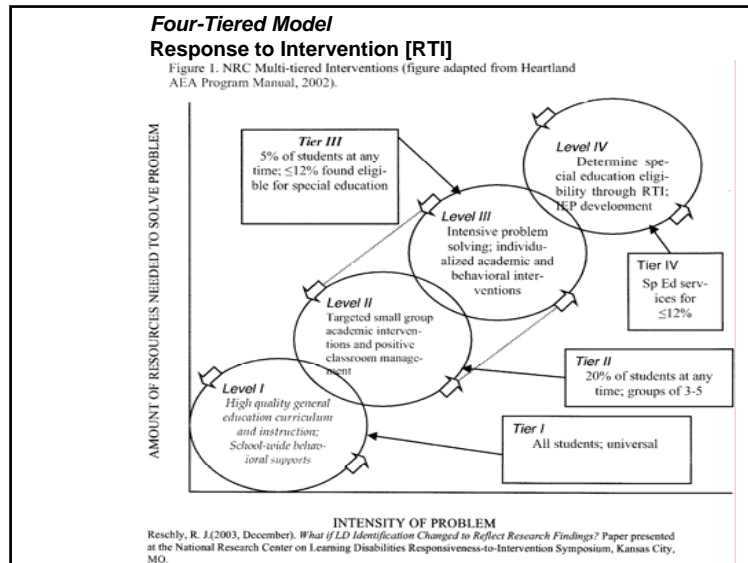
Four-Tiered Model
Response to Intervention [RTI]
Figure 1. NRC Multi-tiered Interventions (figure adapted from Heartland AEA Program Manual, 2002).

AMOUNT OF RESOURCES NEEDED TO SOLVE PROBLEM

Tier III
5% of students at any time; ≤12% found eligible for special education

Level IV
Determine special education eligibility through RTI; IEP development

Level III
Intensive problem solving; individualized academic and behavioral interventions

Tier IV
Sp Ed services for ≤12%

Level II
Targeted small group academic interventions and positive classroom management

Tier II
20% of students at any time; groups of 3-5

Level I
High quality general education curriculum and instruction; School-wide behavioral supports

Tier I
All students; universal

INTENSITY OF PROBLEM

Reschly, R. J.(2003, December). What if LD Identification Changed to Reflect Research Findings? Paper presented at the National Research Center on Learning Disabilities Responsiveness-to-Intervention Symposium, Kansas City, MO.